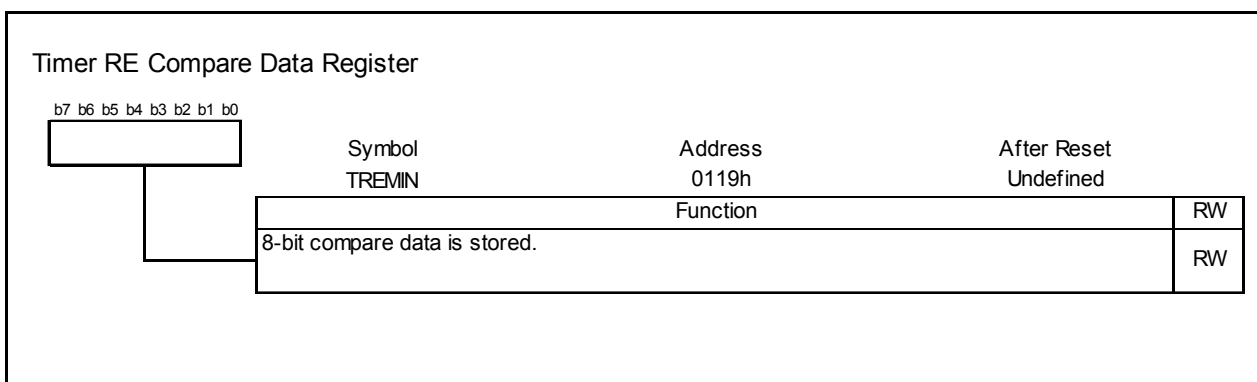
Timer RE Compare Data Register

b7 b6 b5 b4 b3 b2 b1 b0

| Symbol | Address | After Reset |
|---|---|---|
| TREMIN | 0119h | Undefined |

| Function | RW |
|---|---|
| 8-bit compare data is stored. | RW |